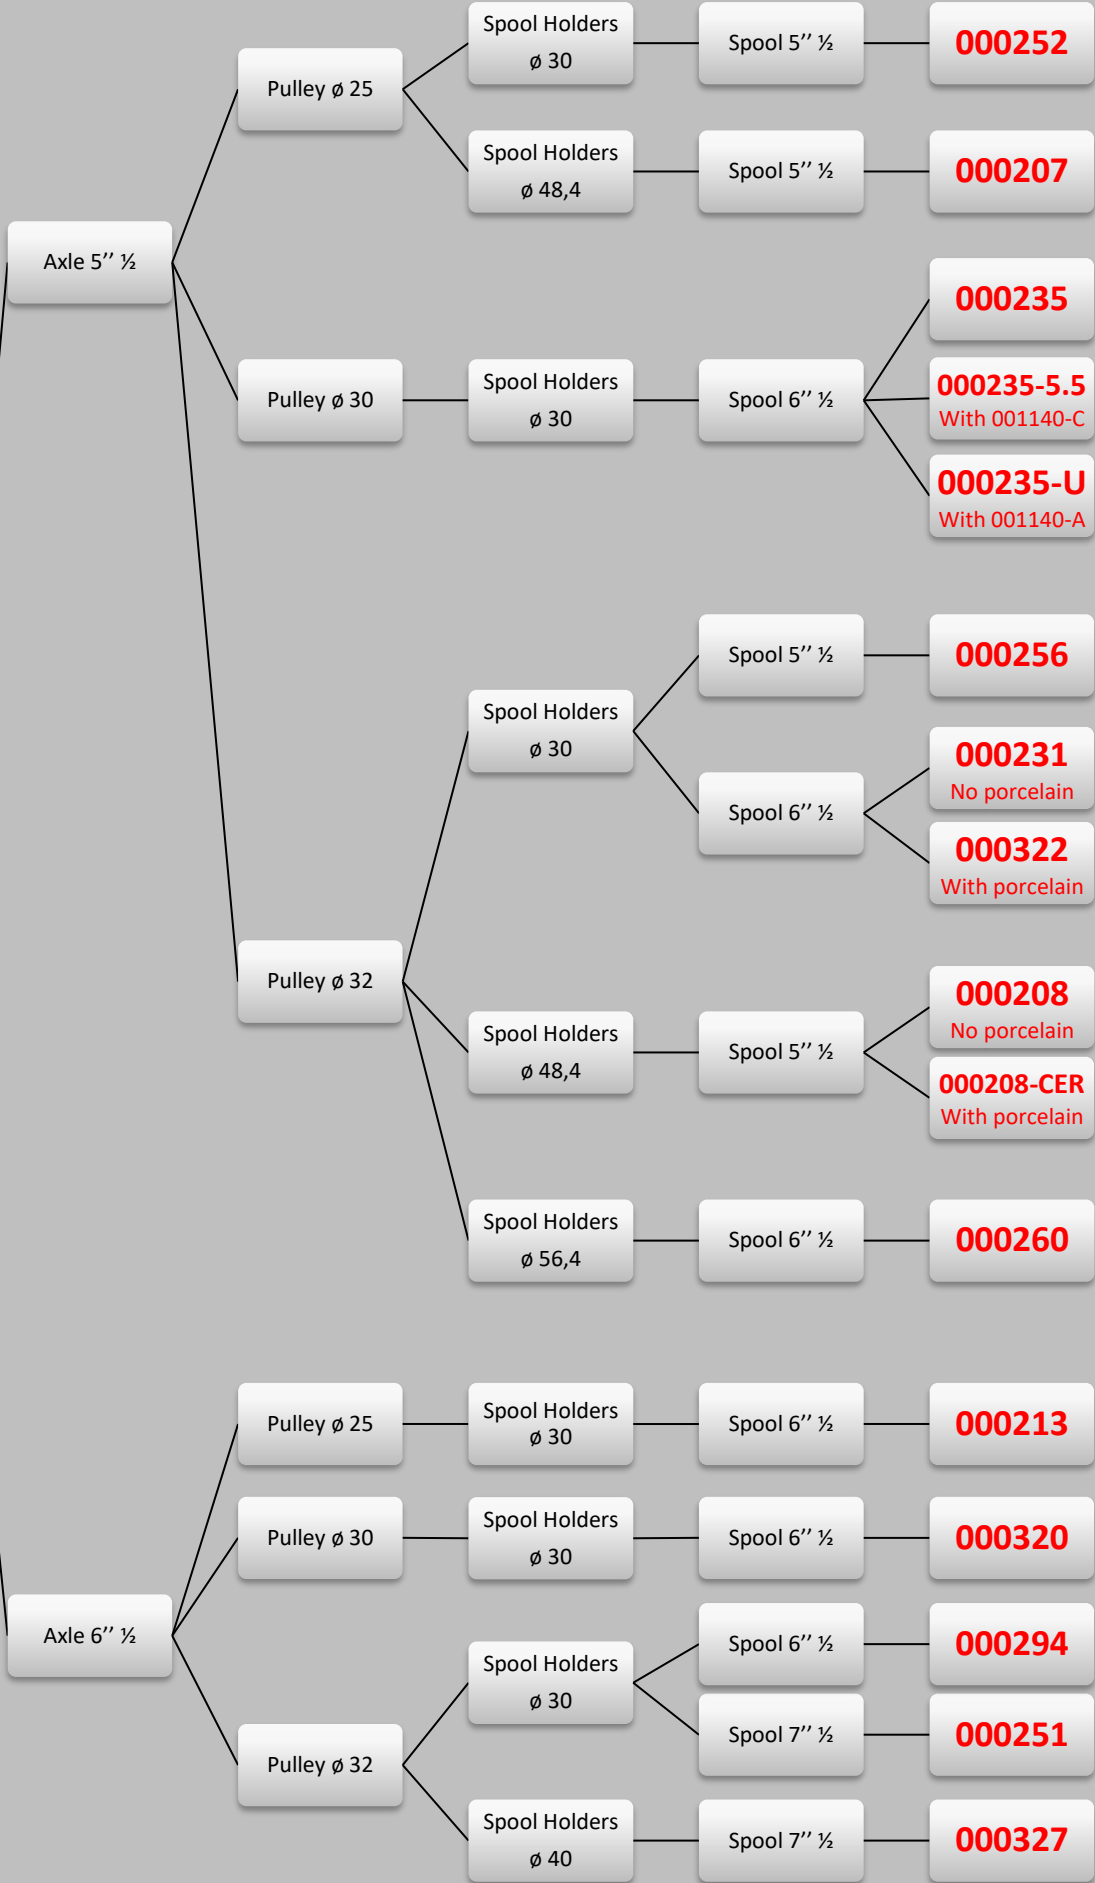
Axle 5’’ ½

Pulley ø 25

Spool Holders ø 30

Spool 5’’ ½

000252

Spool Holders ø 48,4

Spool 5’’ ½

000207

Pulley ø 30

Spool Holders ø 30

Spool 6’’ ½

000235

000235-5.5
With 001140-C

000235-U
With 001140-A

Pulley ø 32

Spool Holders ø 30

Spool 5’’ ½

000256

Spool 6’’ ½

000231
No porcelain

000322
With porcelain

Spool Holders ø 48,4

Spool 5’’ ½

000208
No porcelain

000208-CER
With porcelain

Spool Holders ø 56,4

Spool 6’’ ½

000260

Axle 6’’ ½

Pulley ø 25

Spool Holders ø 30

Spool 6’’ ½

000213

Pulley ø 30

Spool Holders ø 30

Spool 6’’ ½

000320

Pulley ø 32

Spool Holders ø 30

Spool 6’’ ½

000294

Spool 7’’ ½

000251

Spool Holders ø 40

Spool 7’’ ½

000327